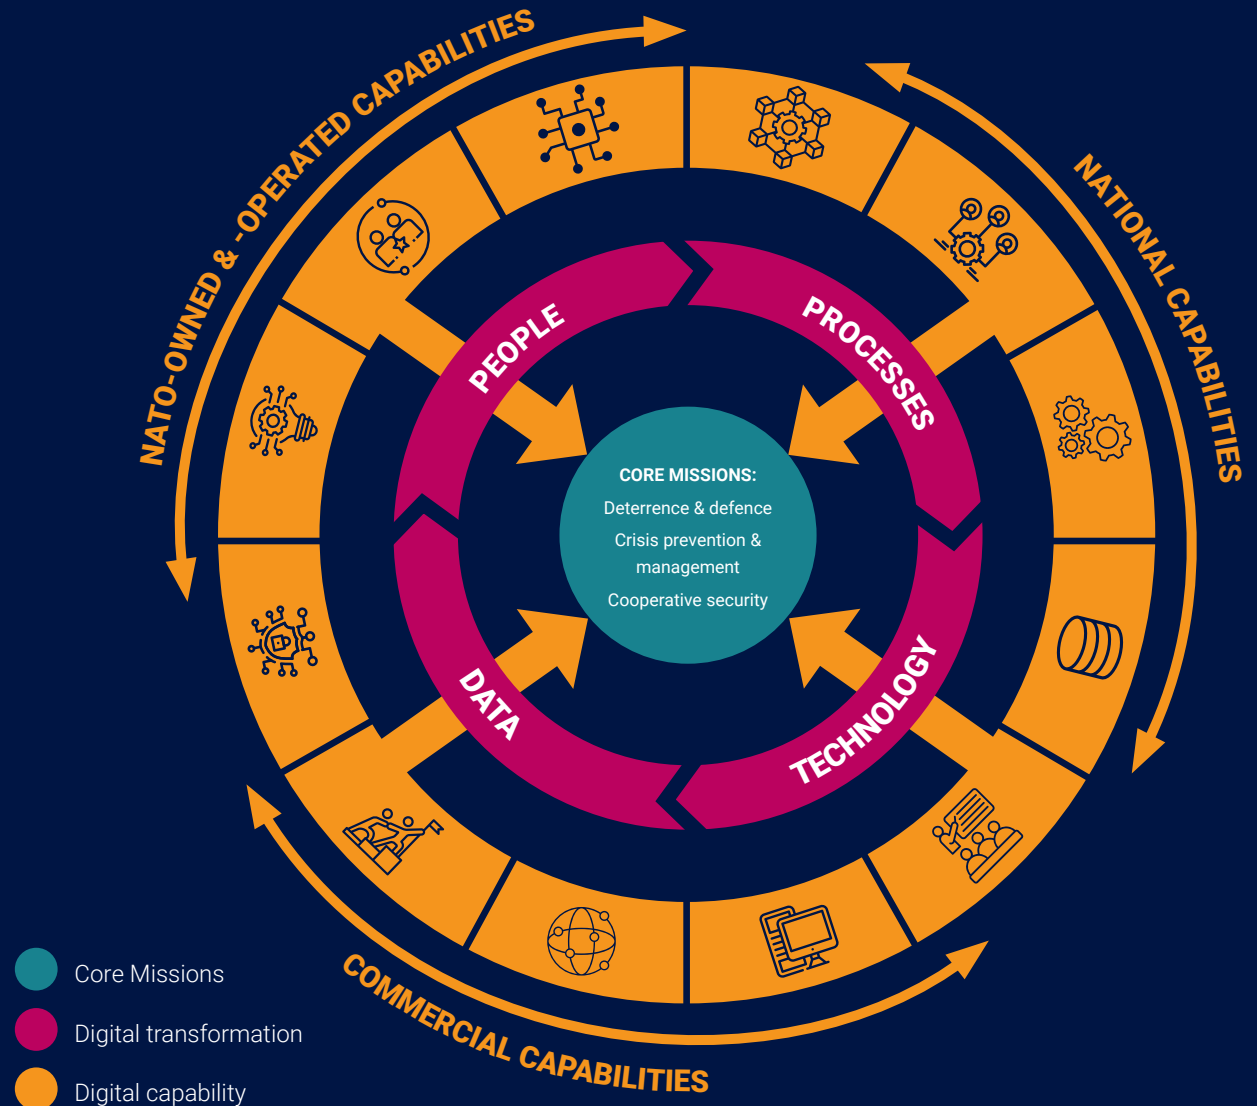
NATO-OWNED & -OPERATED CAPABILITIES

NATIONAL CAPABILITIES

COMMERCIAL CAPABILITIES

PEOPLE

PROCESSES

DATA

TECHNOLOGY

CORE MISSIONS:
Deterrence & defence
Crisis prevention & management
Cooperative security

Core Missions
Digital transformation
Digital capability